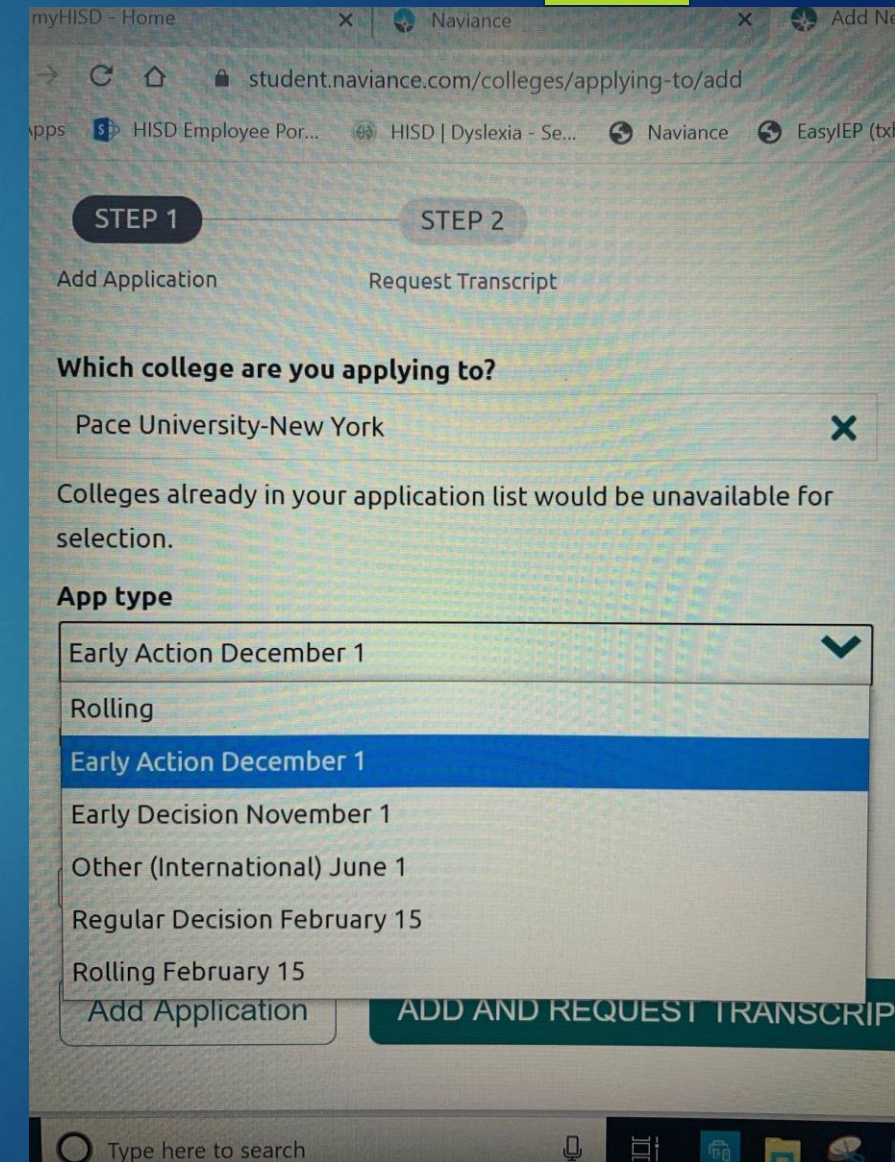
myHISD - Home ×
Naviance ×
Add Ne

student.naviance.com/colleges/applying-to/add

pps HISD Employee Por... HISD | Dyslexia - Se... Naviance EasyIEP (txl

STEP 1
STEP 2
Add Application
Request Transcript

Which college are you applying to?

Pace University-New York ×

Colleges already in your application list would be unavailable for selection.

App type

Early Action December 1

Rolling
Early Action December 1
Early Decision November 1
Other (International) June 1
Regular Decision February 15
Rolling February 15

Add Application
ADD AND REQUEST TRANSCRIP

Type here to search